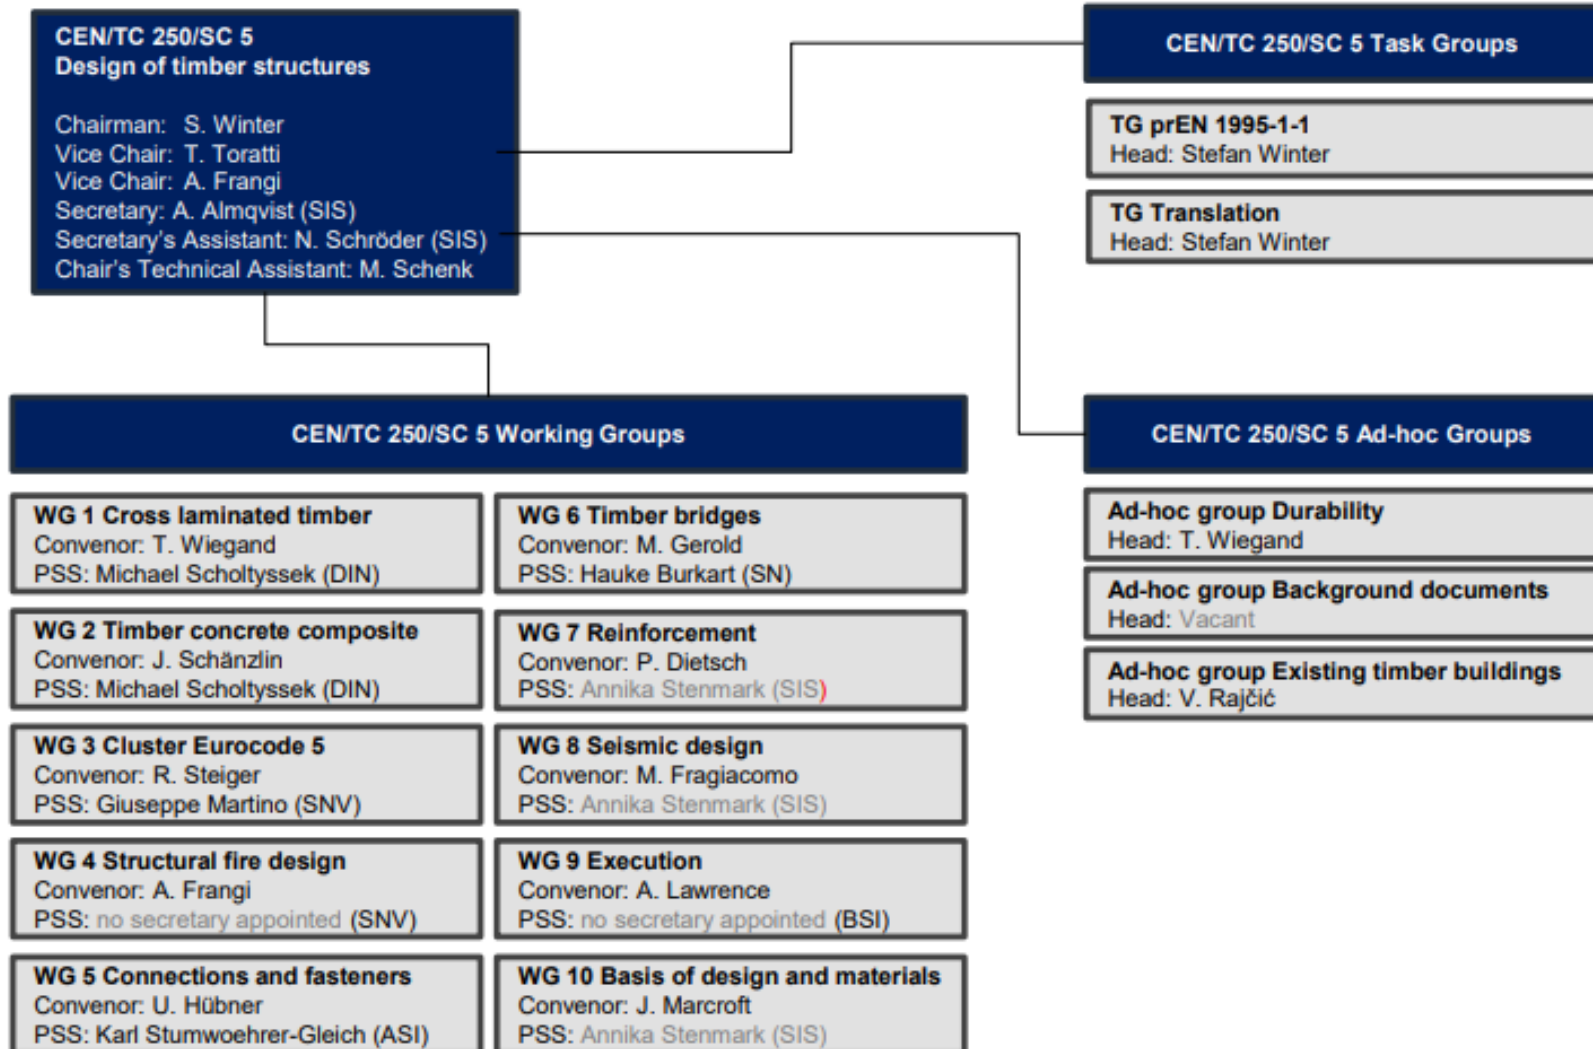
CEN/TC 250/SC 5
Design of timber structures

Chairman: S. Winter
Vice Chair: T. Toratti
Vice Chair: A. Frangi
Secretary: A. Almqvist (SIS)
Secretary's Assistant: N. Schröder (SIS)
Chair's Technical Assistant: M. Schenk

CEN/TC 250/SC 5 Task Groups

TG prEN 1995-1-1
Head: Stefan Winter

TG Translation
Head: Stefan Winter

CEN/TC 250/SC 5 Working Groups

WG 1 Cross laminated timber
Convenor: T. Wiegand
PSS: Michael Scholtyssek (DIN)

WG 6 Timber bridges
Convenor: M. Gerold
PSS: Hauke Burkart (SN)

WG 2 Timber concrete composite
Convenor: J. Schänzlin
PSS: Michael Scholtyssek (DIN)

WG 7 Reinforcement
Convenor: P. Dietsch
PSS: Annika Stenmark (SIS)

WG 3 Cluster Eurocode 5
Convenor: R. Steiger
PSS: Giuseppe Martino (SNV)

WG 8 Seismic design
Convenor: M. Fragiacomo
PSS: Annika Stenmark (SIS)

WG 4 Structural fire design
Convenor: A. Frangi
PSS: no secretary appointed (SNV)

WG 9 Execution
Convenor: A. Lawrence
PSS: no secretary appointed (BSI)

WG 5 Connections and fasteners
Convenor: U. Hübner
PSS: Karl Stumwoehrer-Gleich (ASI)

WG 10 Basis of design and materials
Convenor: J. Marcroft
PSS: Annika Stenmark (SIS)

CEN/TC 250/SC 5 Ad-hoc Groups

Ad-hoc group Durability
Head: T. Wiegand

Ad-hoc group Background documents
Head: Vacant

Ad-hoc group Existing timber buildings
Head: V. Rajčić